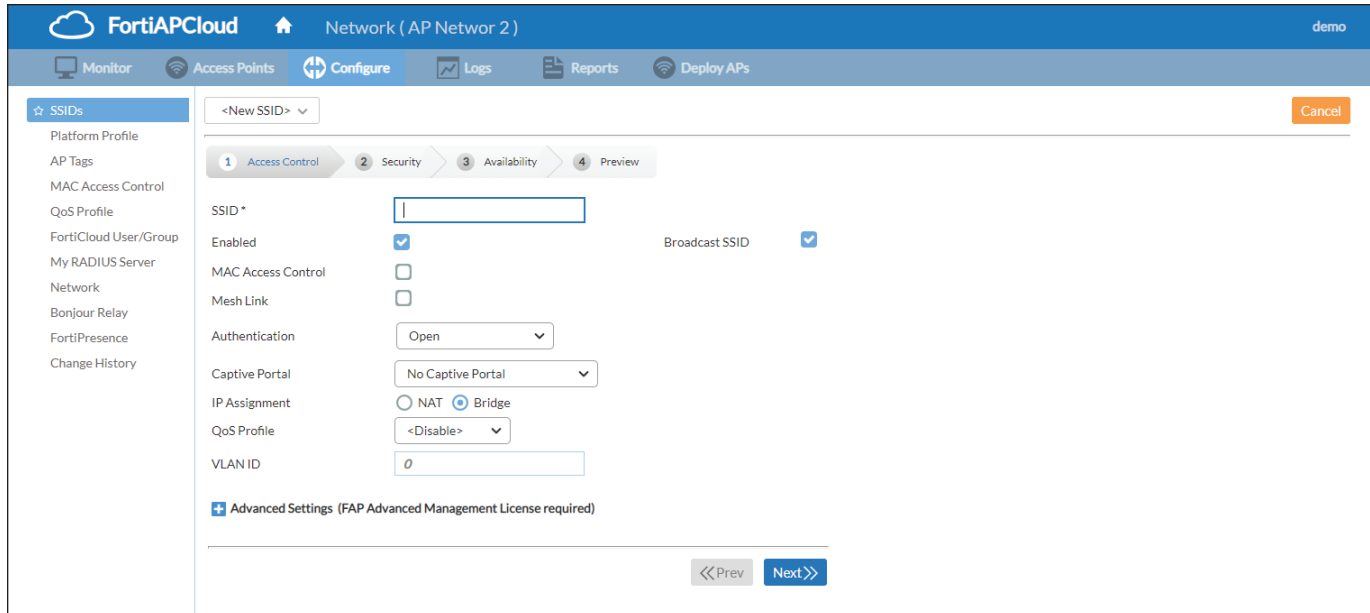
FortiAPCloud Network ( AP Networ 2 ) demo

Monitor Access Points Configure Logs Reports Deploy APs

☆ SSIDs
Platform Profile
AP Tags
MAC Access Control
QoS Profile
FortiCloud User/Group
My RADIUS Server
Network
Bonjour Relay
FortiPresence
Change History

<New SSID>

Cancel

1 Access Control 2 Security 3 Availability 4 Preview

SSID *

Enabled

Broadcast SSID

MAC Access Control

Mesh Link

Authentication Open

Captive Portal No Captive Portal

IP Assignment NAT Bridge

QoS Profile <Disable>

VLAN ID 0

Advanced Settings (FAP Advanced Management License required)

«Prev Next»